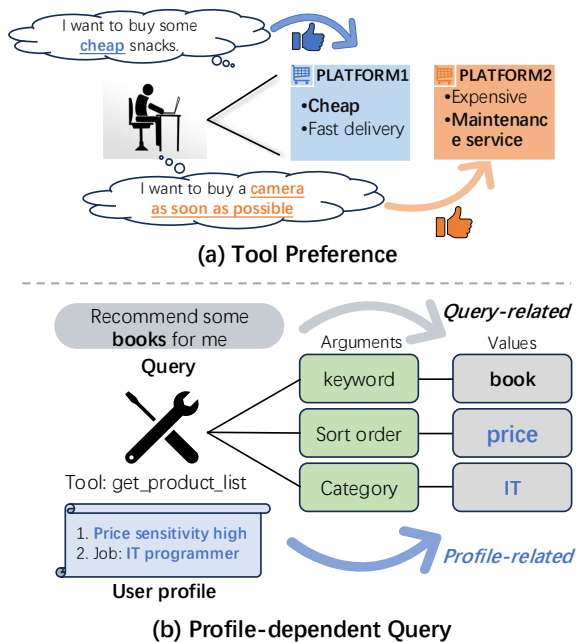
I want to buy some cheap snacks.

PLATFORM1
•Cheap
•Fast delivery

PLATFORM2
•Expensive
•Maintenance service

I want to buy a camera as soon as possible

(a) Tool Preference

Recommend some books for me

Query

Query-related

Arguments

Values

keyword

book

Sort order

price

Category

IT

Tool: get_product_list

1. Price sensitivity high
2. Job: IT programmer

User profile

Profile-related

(b) Profile-dependent Query